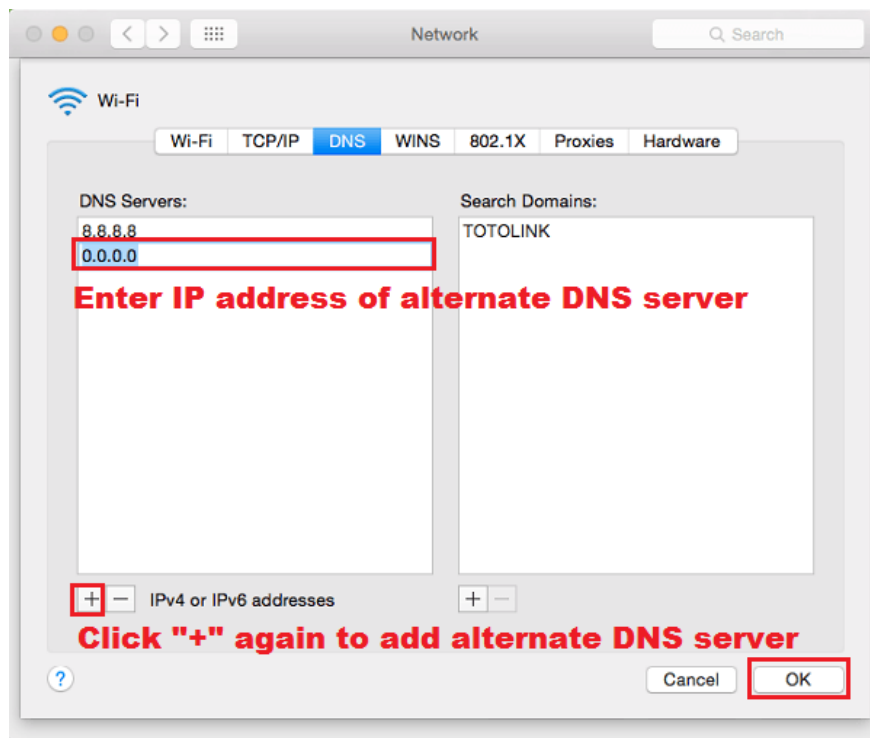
Network

Search

Wi-Fi

Wi-Fi | TCP/IP | DNS | WINS | 802.1X | Proxies | Hardware

DNS Servers:

8.8.8.8
0.0.0.0

Enter IP address of alternate DNS server

Search Domains:

TOTOLINK

+ − IPv4 or IPv6 addresses

+ −

Click "+" again to add alternate DNS server

?

Cancel

OK